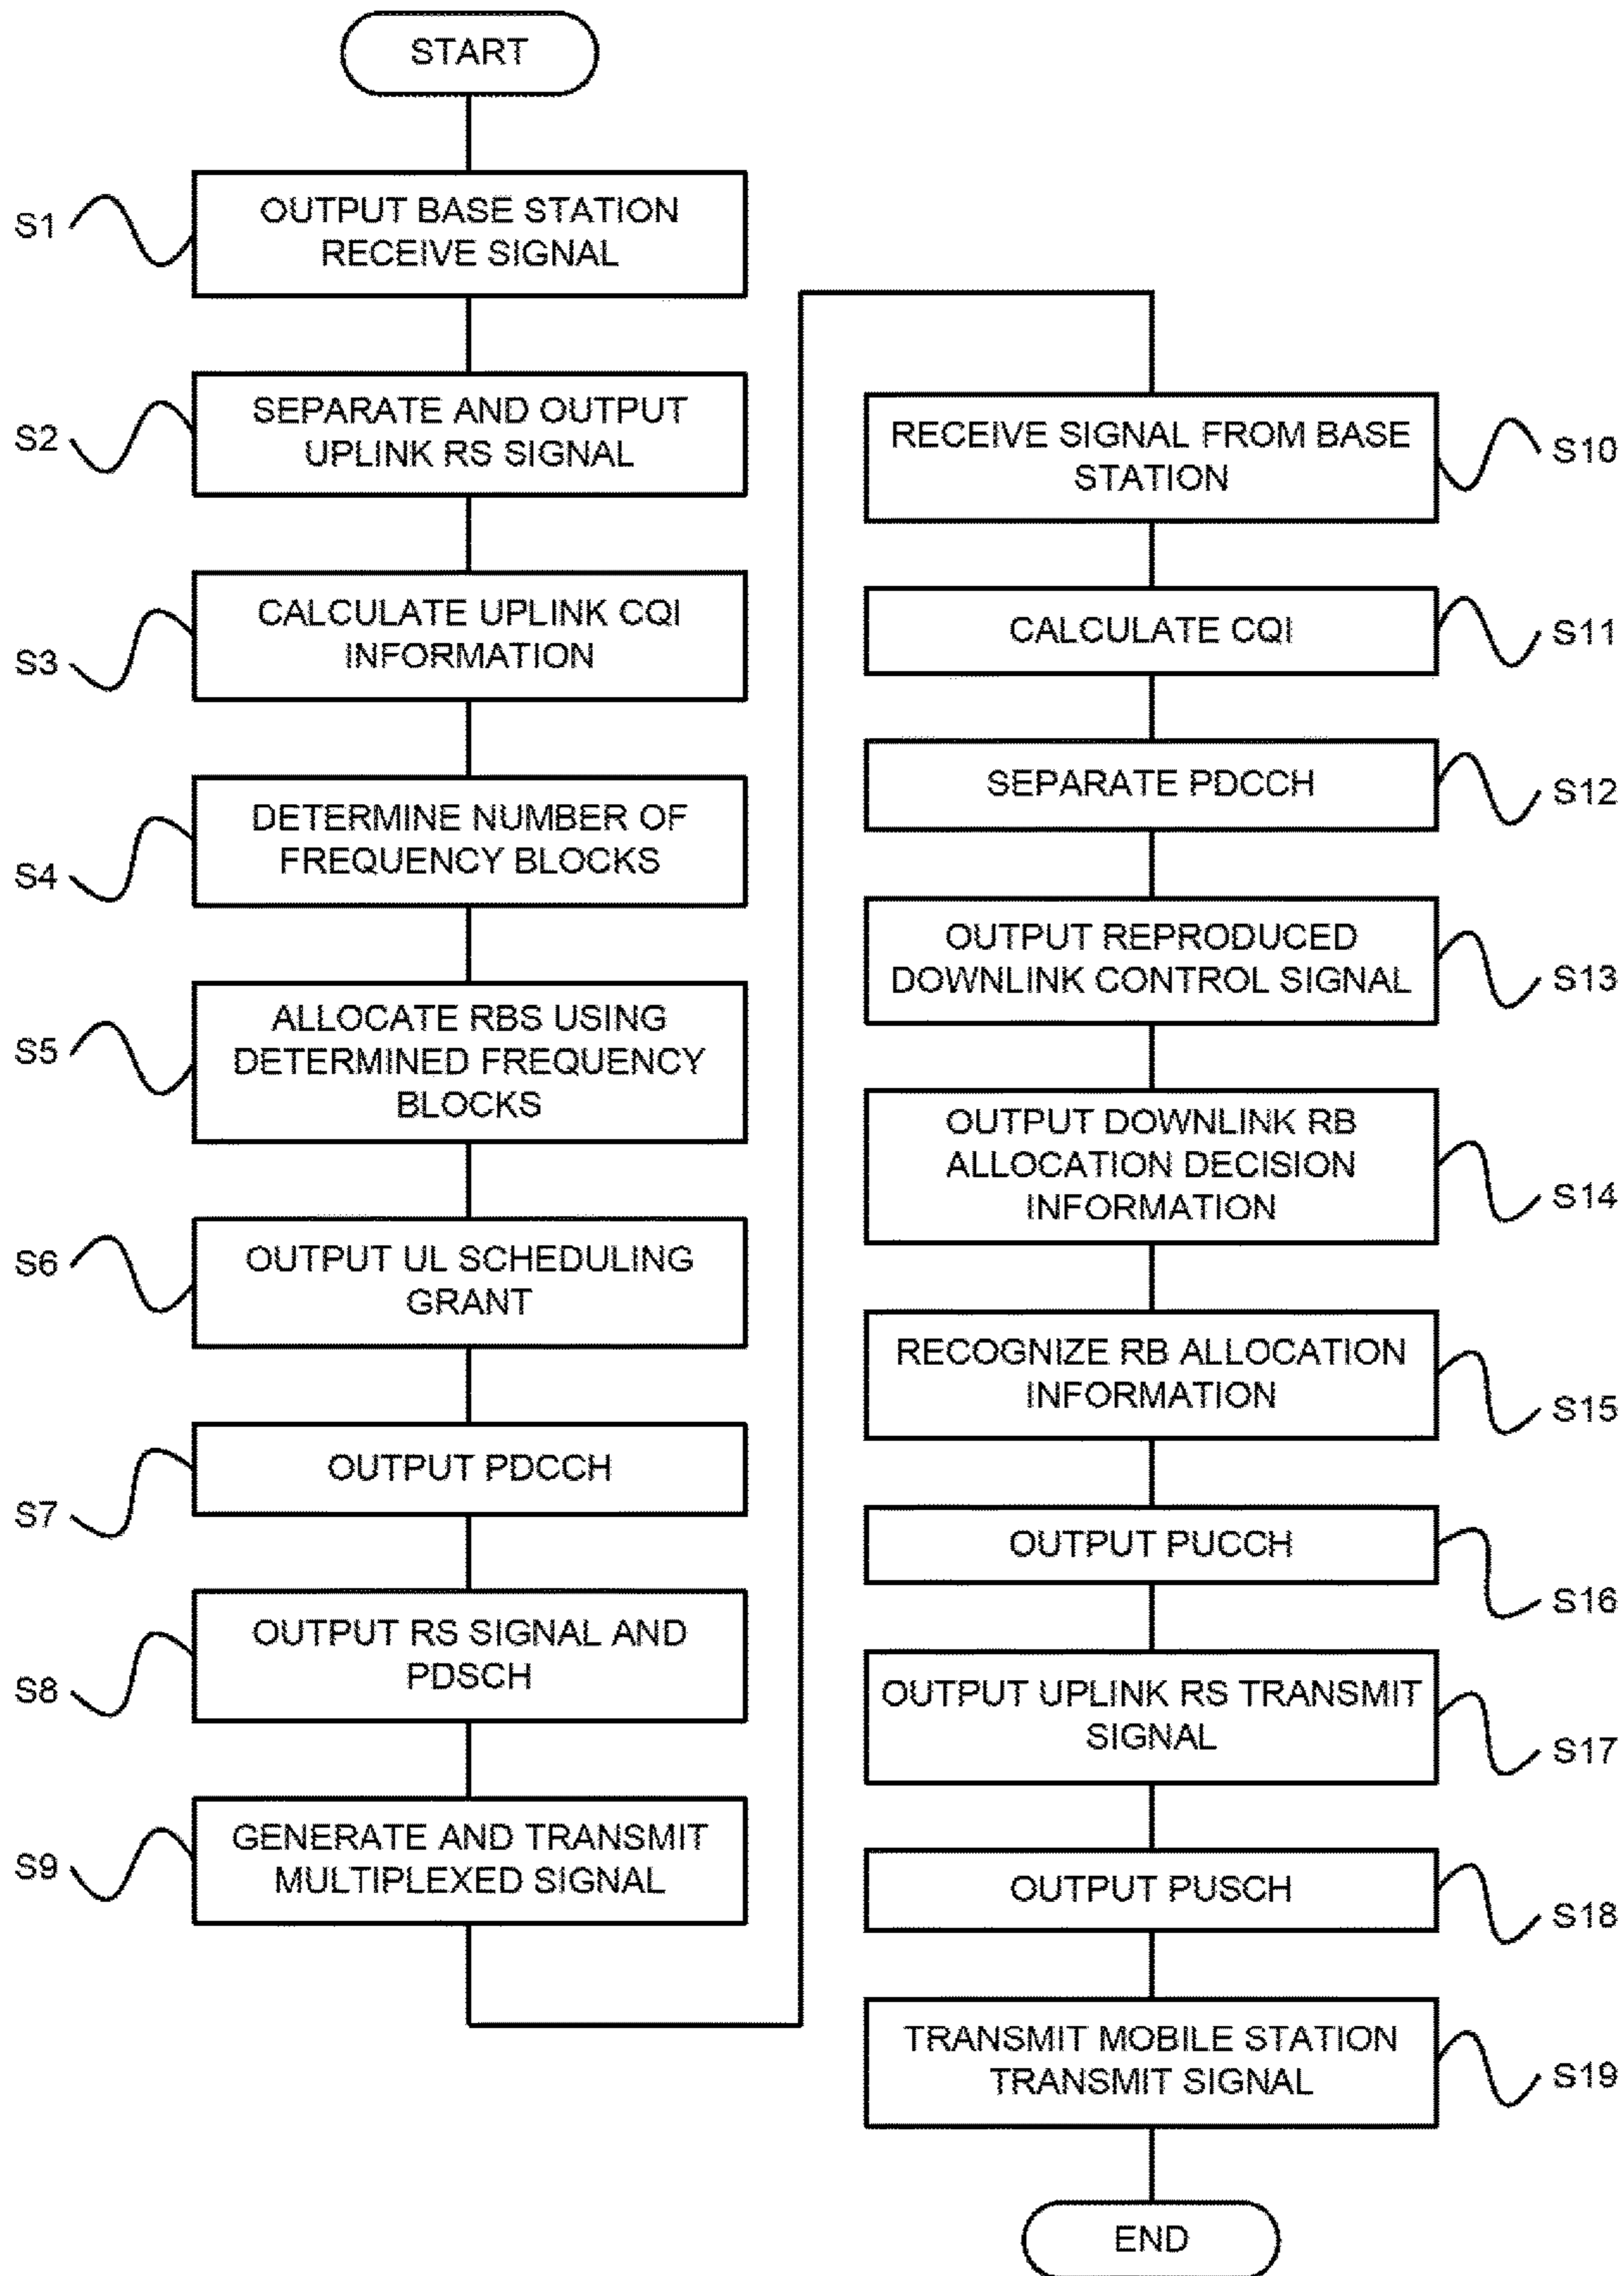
START

S1 OUTPUT BASE STATION RECEIVE SIGNAL

S2 SEPARATE AND OUTPUT UPLINK RS SIGNAL

S3 CALCULATE UPLINK CQI INFORMATION

S4 DETERMINE NUMBER OF FREQUENCY BLOCKS

S5 ALLOCATE RBS USING DETERMINED FREQUENCY BLOCKS

S6 OUTPUT UL SCHEDULING GRANT

S7 OUTPUT PDCCH

S8 OUTPUT RS SIGNAL AND PDSCH

S9 GENERATE AND TRANSMIT MULTIPLEXED SIGNAL

RECEIVE SIGNAL FROM BASE STATION S10

CALCULATE CQI S11

SEPARATE PDCCH S12

OUTPUT REPRODUCED DOWNLINK CONTROL SIGNAL S13

OUTPUT DOWNLINK RB ALLOCATION DECISION INFORMATION S14

RECOGNIZE RB ALLOCATION INFORMATION S15

OUTPUT PUCCH S16

OUTPUT UPLINK RS TRANSMIT SIGNAL S17

OUTPUT PUSCH S18

TRANSMIT MOBILE STATION TRANSMIT SIGNAL S19

END